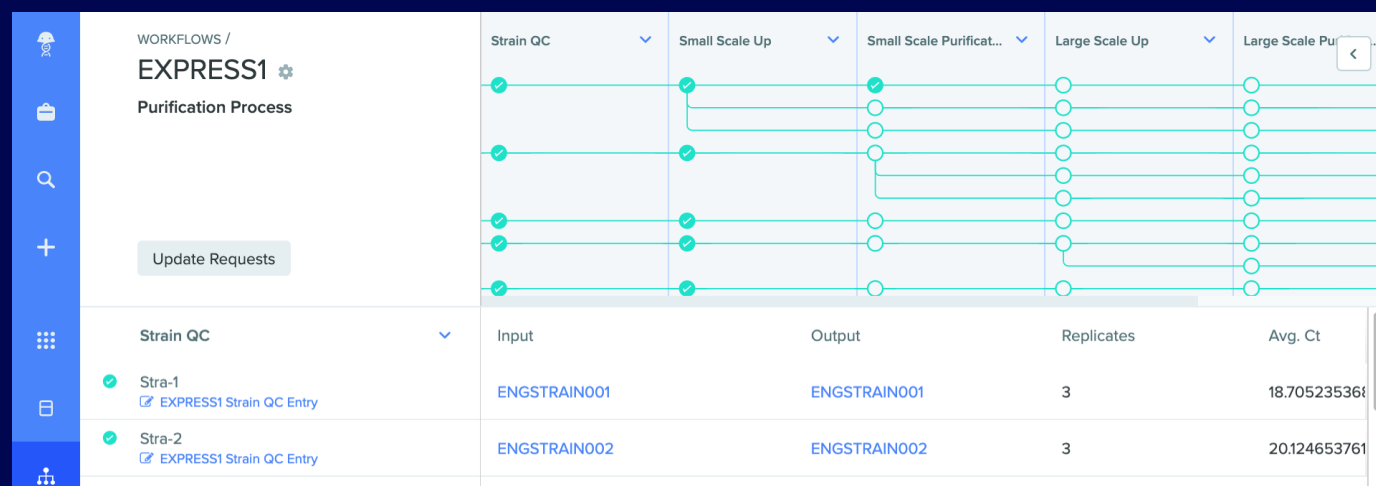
WORKFLOWS /
EXPRESS1
Purification Process

Update Requests

Strain QC | Small Scale Up | Small Scale Purificat... | Large Scale Up | Large Scale Pu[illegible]

Strain QC

| | Input | Output | Replicates | Avg. Ct |
|---|---|---|---|---|
| Stra-1 EXPRESS1 Strain QC Entry | ENGSTRAIN001 | ENGSTRAIN001 | 3 | 18.70523536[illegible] |
| Stra-2 EXPRESS1 Strain QC Entry | ENGSTRAIN002 | ENGSTRAIN002 | 3 | 20.124653761 |